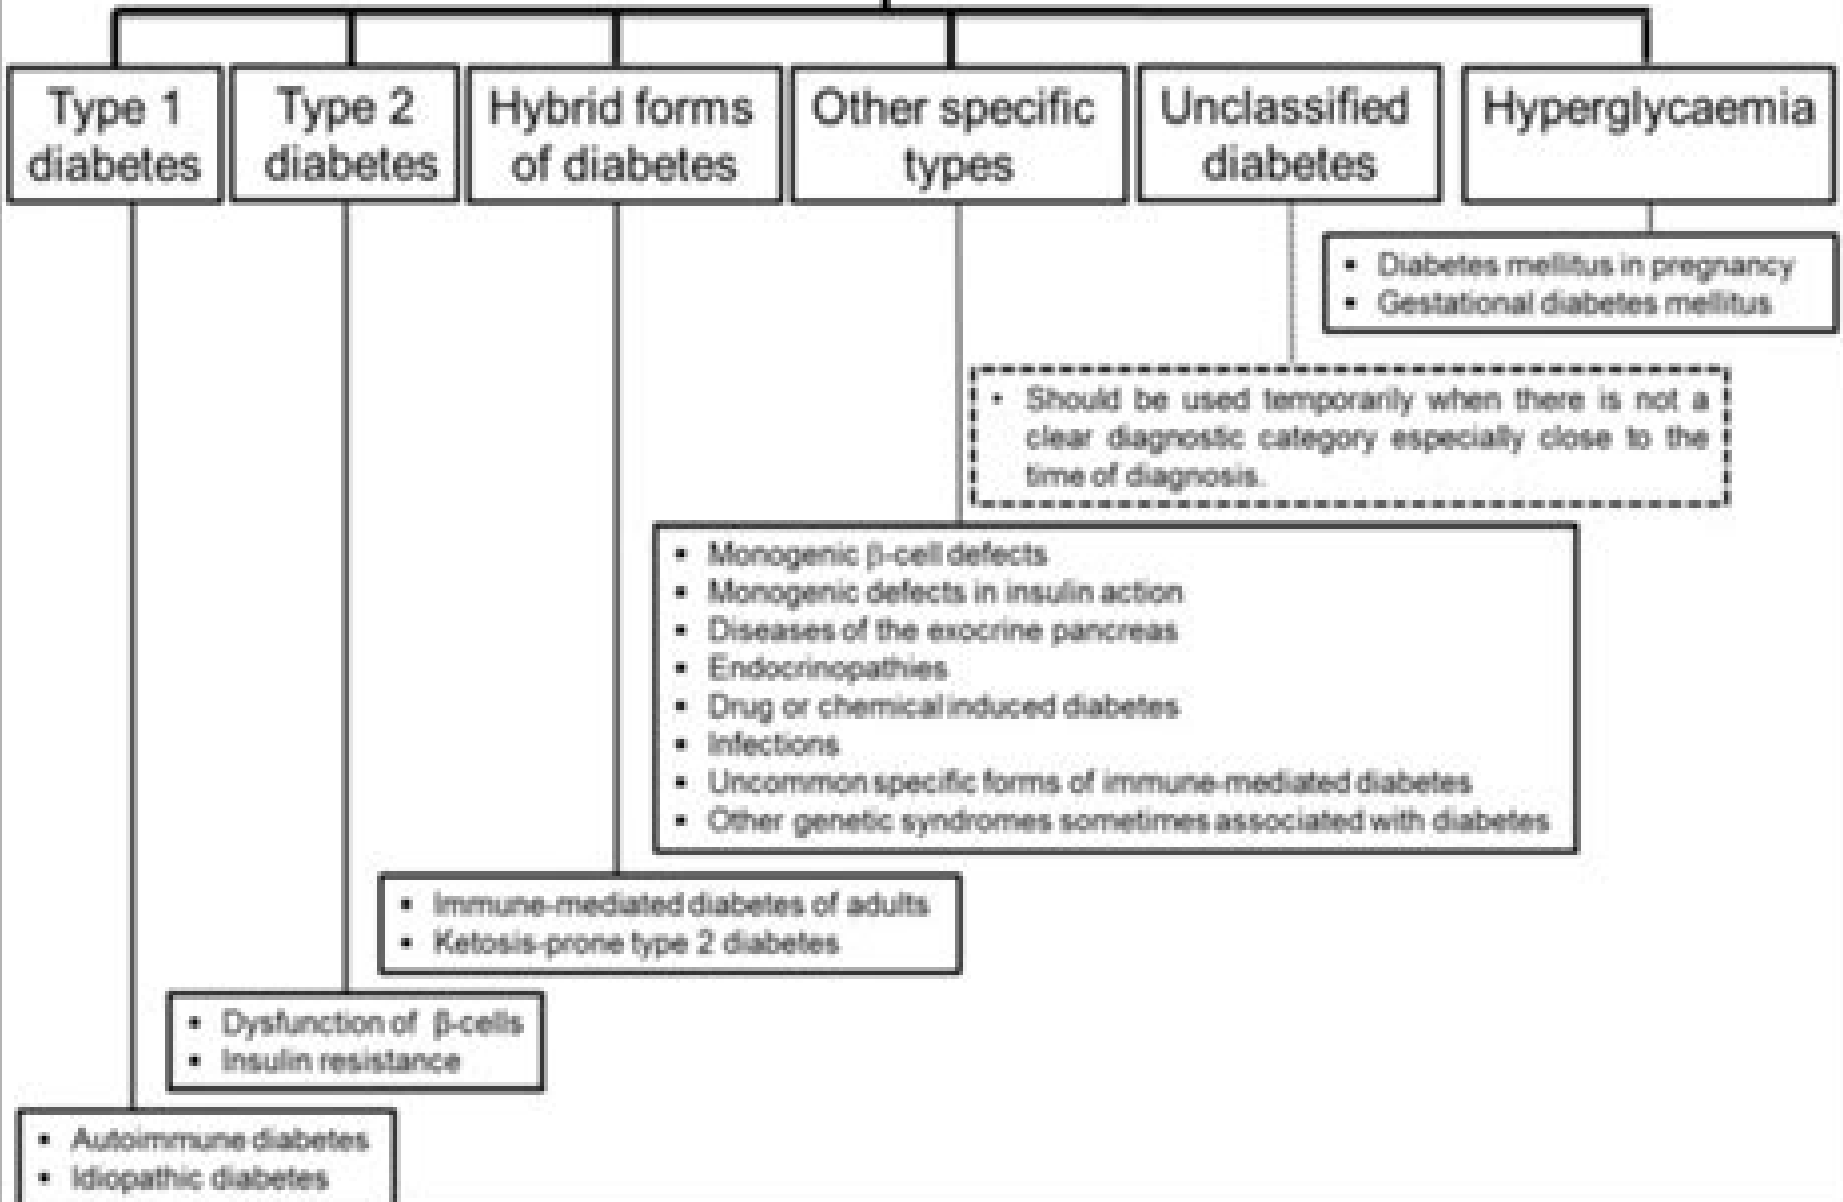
Type 1 diabetes

Type 2 diabetes

Hybrid forms of diabetes

Other specific types

Unclassified diabetes

Hyperglycaemia

- Diabetes mellitus in pregnancy
- Gestational diabetes mellitus

- Should be used temporarily when there is not a clear diagnostic category especially close to the time of diagnosis.

- Monogenic β-cell defects
- Monogenic defects in insulin action
- Diseases of the exocrine pancreas
- Endocrinopathies
- Drug or chemical induced diabetes
- Infections
- Uncommon specific forms of immune-mediated diabetes
- Other genetic syndromes sometimes associated with diabetes

- Immune-mediated diabetes of adults
- Ketosis-prone type 2 diabetes

- Dysfunction of β-cells
- Insulin resistance

- Autoimmune diabetes
- Idiopathic diabetes